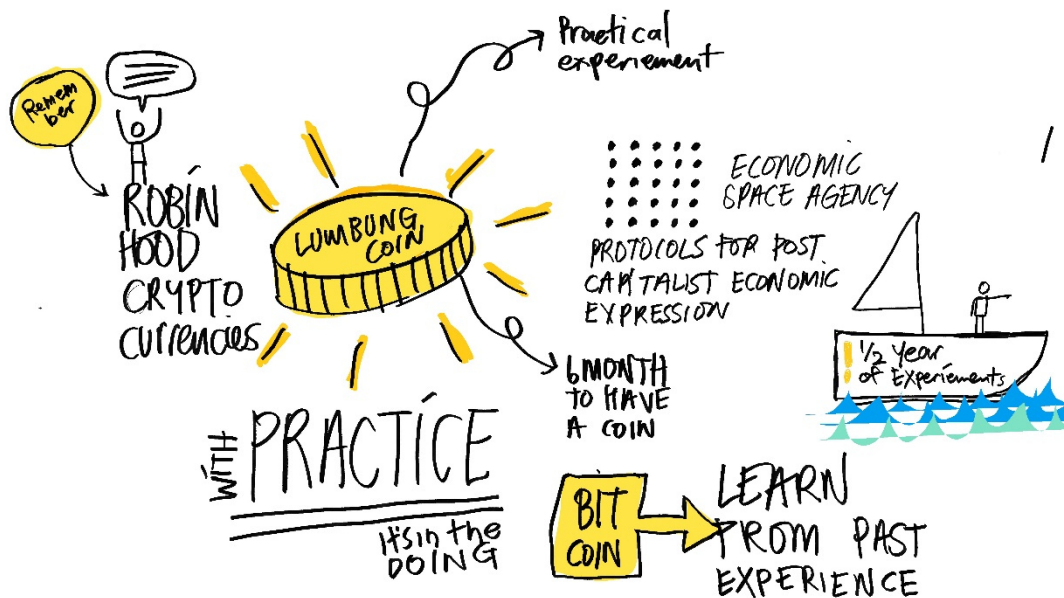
Remember

ROBIN HOOD CRYPTO currencies

LUMBUNG COIN

Practical experement

ECONOMIC SPACE AGENCY

PROTOCOLS FOR POST CAPITALIST ECONOMIC EXPRESSION

6 MONTH TO HAVE A COIN

1/2 Year of Experiements

WITH PRACTICE

It's in the DOING

BIT COIN

LEARN FROM PAST EXPERIENCE